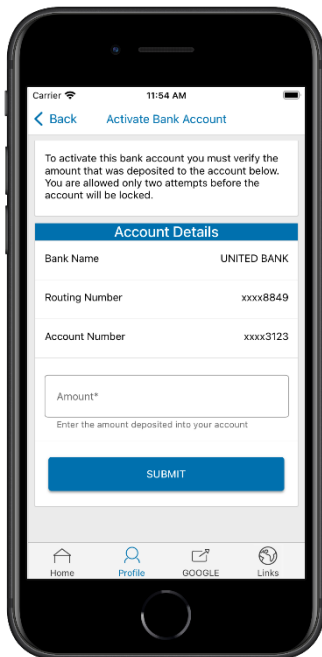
Carrier
11:54 AM

Back
Activate Bank Account

To activate this bank account you must verify the amount that was deposited to the account below. You are allowed only two attempts before the account will be locked.

Account Details

| Bank Name | UNITED BANK |
|---|---|
| Routing Number | xxxx8849 |
| Account Number | xxxx3123 |

Amount*

Enter the amount deposited into your account

SUBMIT

Home
Profile
GOOGLE
Links